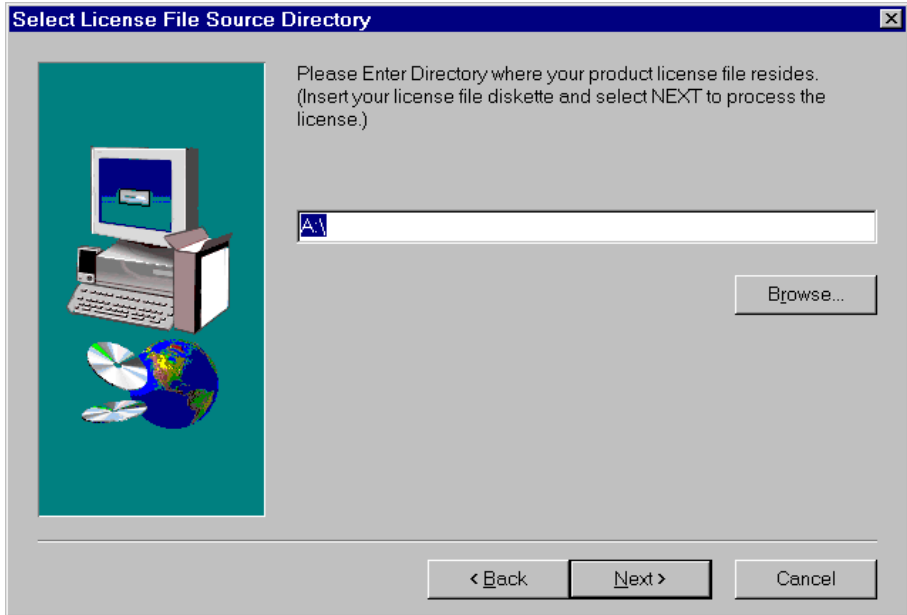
Select License File Source Directory

Please Enter Directory where your product license file resides. (Insert your license file diskette and select NEXT to process the license.)

A:\

Browse...

< Back

Next >

Cancel